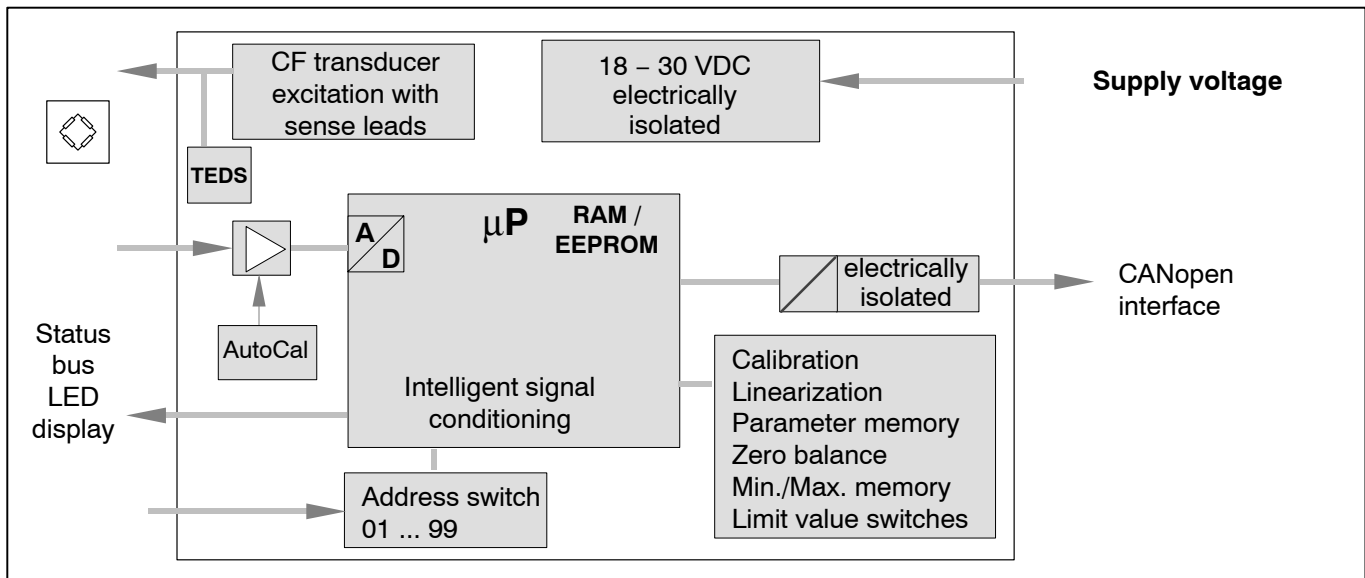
CF transducer excitation with sense leads

18 – 30 VDC electrically isolated

Supply voltage

TEDS

A

D

$\mu$P

RAM / EEPROM

electrically isolated

CANopen interface

Status bus LED display

AutoCal

Intelligent signal conditioning

Calibration
Linearization
Parameter memory
Zero balance
Min./Max. memory
Limit value switches

Address switch
01 ... 99